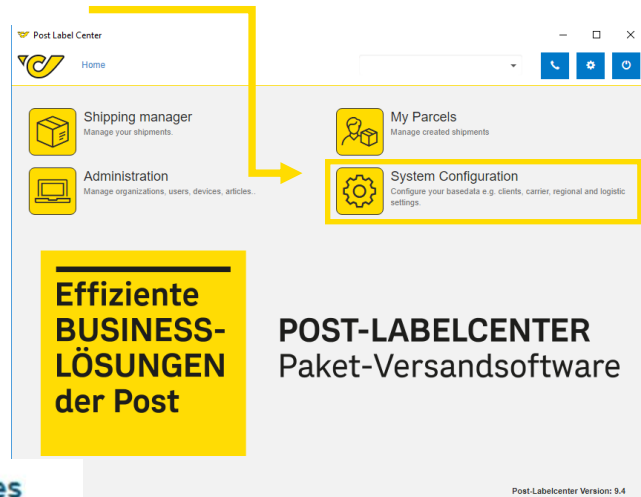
Post Label Center

Home

Shipping manager
Manage your shipments.

My Parcels
Manage created shipments

Administration
Manage organizations, users, devices, articles..

System Configuration
Configure your basedata e.g. clients, carrier, regional and logistic settings.

Effiziente BUSINESS-LÖSUNGEN der Post

POST-LABELCENTER
Paket-Versandsoftware

es

Post-Labelcenter Version: 9.4